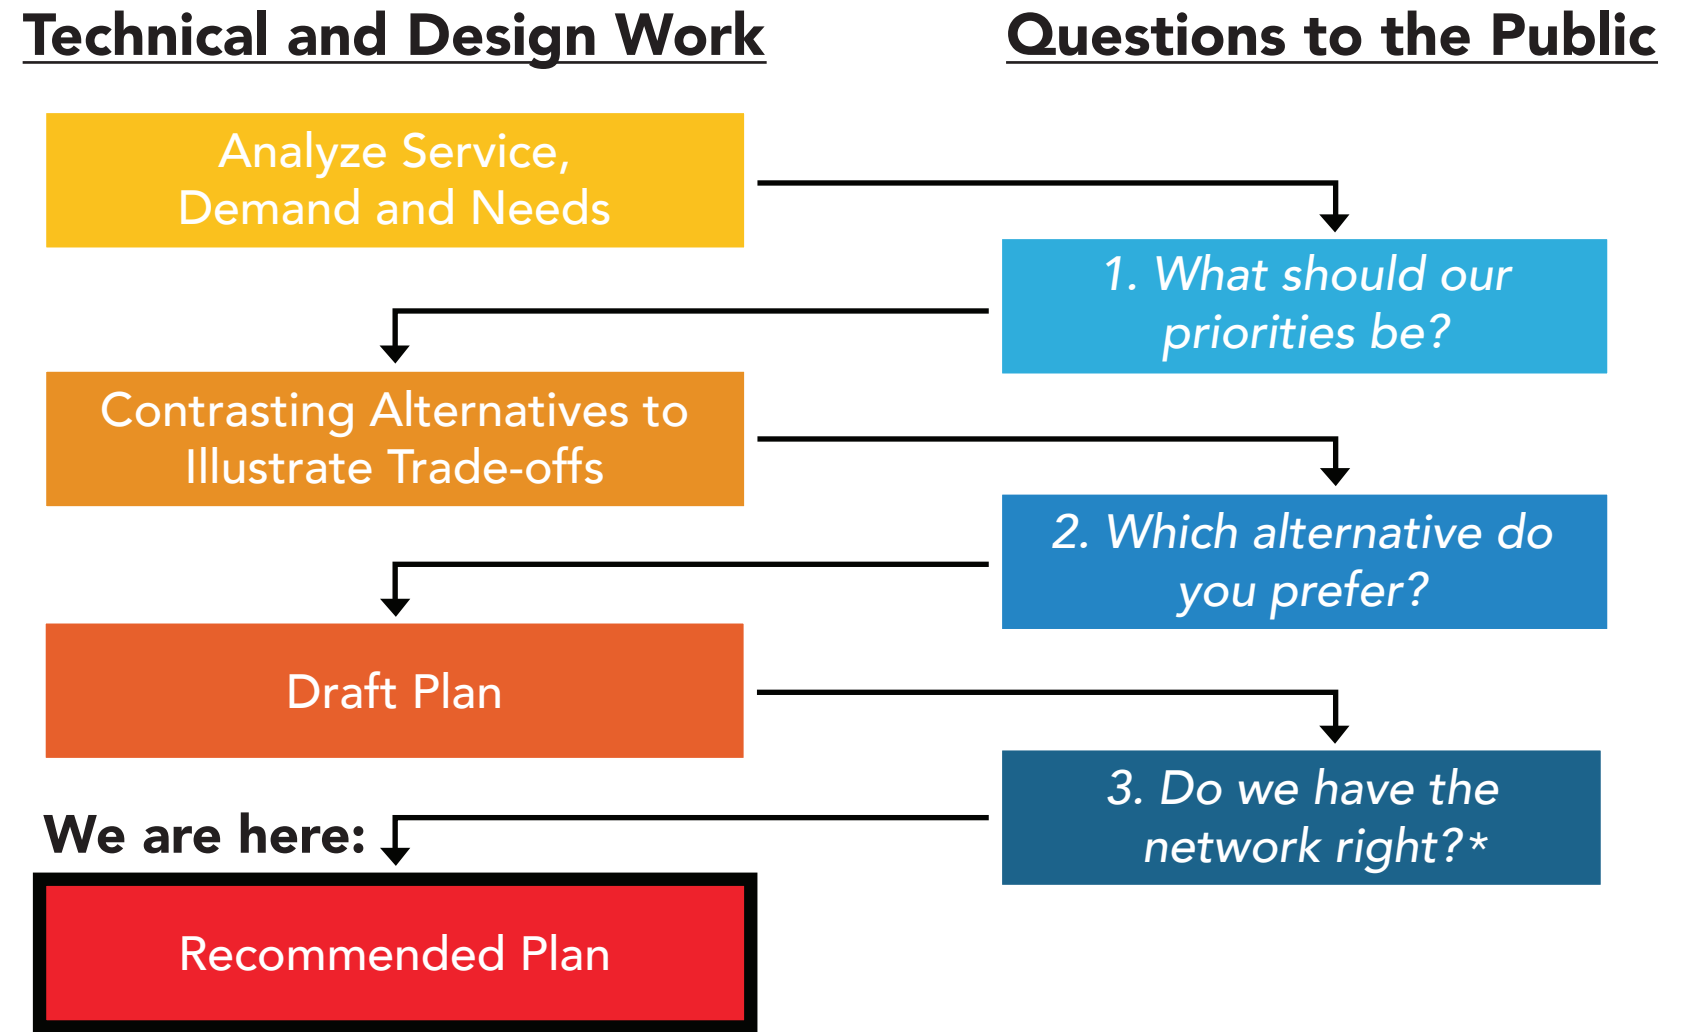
Technical and Design Work

Questions to the Public

Analyze Service, Demand and Needs

1. What should our priorities be?

Contrasting Alternatives to Illustrate Trade-offs

2. Which alternative do you prefer?

Draft Plan

3. Do we have the network right?*

We are here:

Recommended Plan